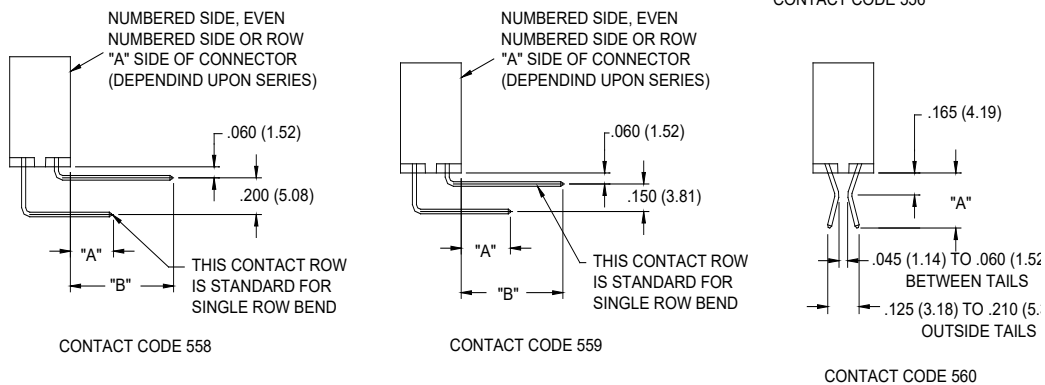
CONTACT CODE 556

NUMBERED SIDE, EVEN NUMBERED SIDE OR ROW "A" SIDE OF CONNECTOR (DEPENDIND UPON SERIES)

.060 (1.52)

.200 (5.08)

"A"

"B"

THIS CONTACT ROW IS STANDARD FOR SINGLE ROW BEND

CONTACT CODE 558

NUMBERED SIDE, EVEN NUMBERED SIDE OR ROW "A" SIDE OF CONNECTOR (DEPENDIND UPON SERIES)

.060 (1.52)

.150 (3.81)

"A"

"B"

THIS CONTACT ROW IS STANDARD FOR SINGLE ROW BEND

CONTACT CODE 559

.165 (4.19)

"A"

.045 (1.14) TO .060 (1.5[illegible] BETWEEN TAILS

.125 (3.18) TO .210 (5.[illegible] OUTSIDE TAILS

CONTACT CODE 560